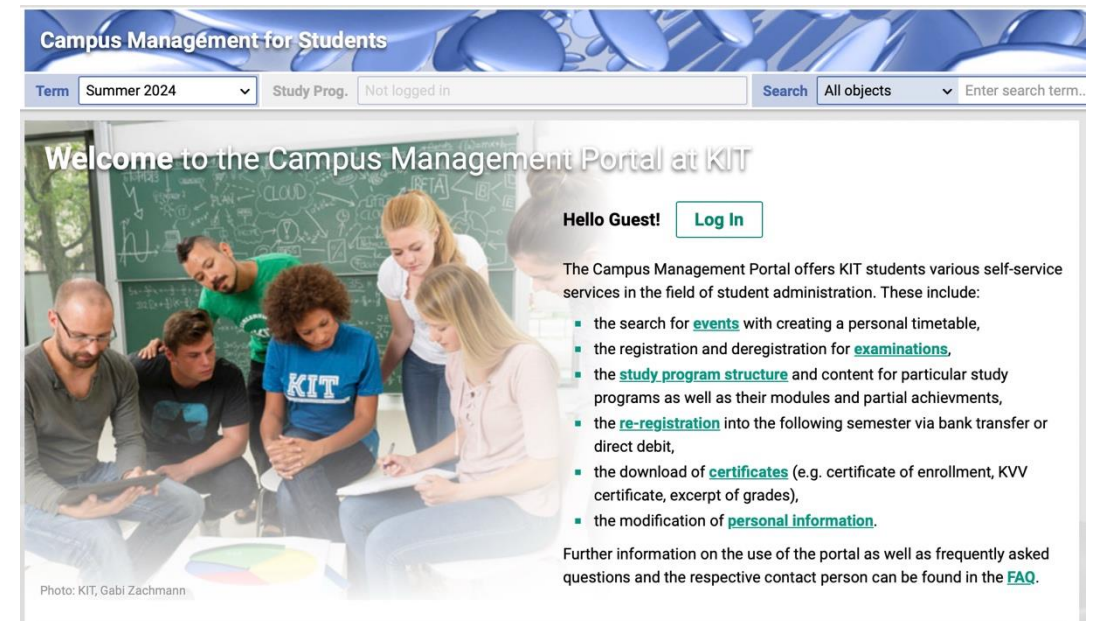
Campus Management for Students

Term Summer 2024 Study Prog. Not logged in Search All objects Enter search term...

Welcome to the Campus Management Portal at KIT

Hello Guest! Log In

The Campus Management Portal offers KIT students various self-service services in the field of student administration. These include:

- the search for events with creating a personal timetable,
- the registration and deregistration for examinations,
- the study program structure and content for particular study programs as well as their modules and partial achievments,
- the re-registration into the following semester via bank transfer or direct debit,
- the download of certificates (e.g. certificate of enrollment, KVV certificate, excerpt of grades),
- the modification of personal information.

Further information on the use of the portal as well as frequently asked questions and the respective contact person can be found in the FAQ.

Photo: KIT, Gabi Zachmann

KIT